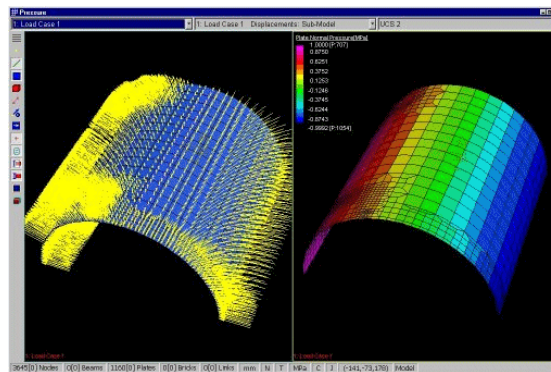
Pressure

1: Load Case 1

1: Load Case 1 Displacements: Sub-Model

UCS 2

Plate:Normal Pressure(MPa)
1.0000 (P:707)
0.8750
0.6251
0.3752
0.1253
-0.1246
-0.3745
-0.6244
-0.8743
-0.9992 (P:1054)

1: Load Case 1

1: Load Case 1

3645[0] Nodes | 0[0] Beams | 1160[0] Plates | 0[0] Bricks | 0[0] Links | mm | N | T | MPa | C | J | (-141,-73,178) | Model